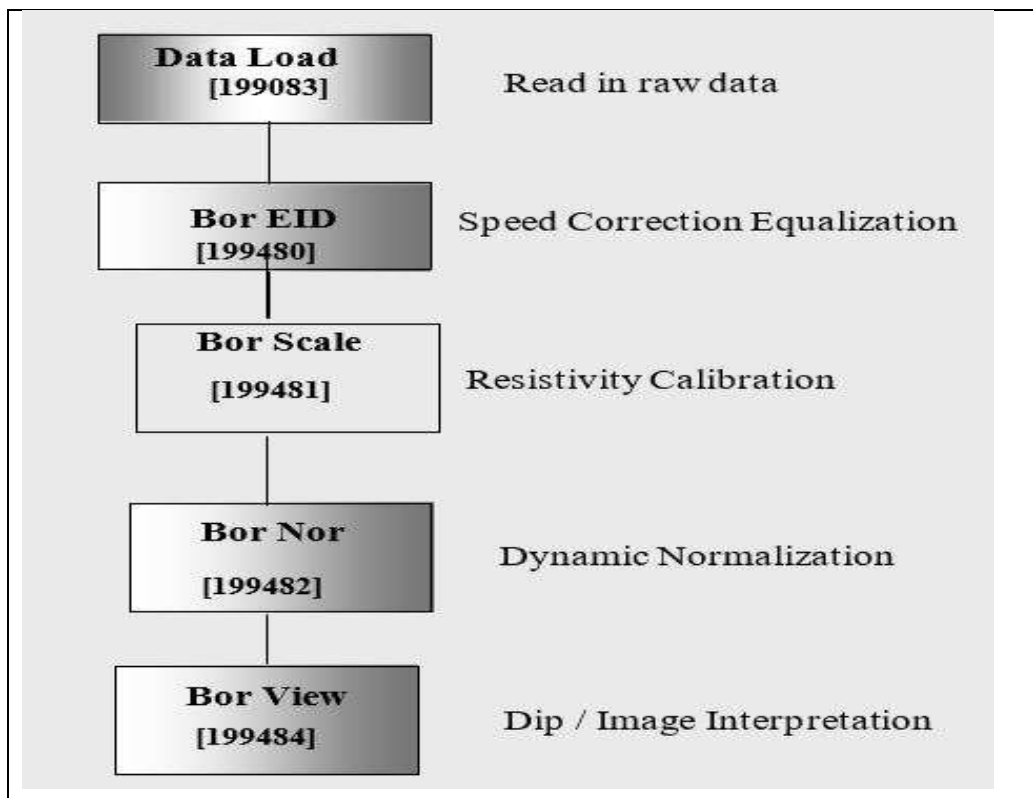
Data Load
[199083]

Read in raw data

Bor EID
[199480]

Speed Correction Equalization

Bor Scale
[199481]

Resistivity Calibration

Bor Nor
[199482]

Dynamic Normalization

Bor View
[199484]

Dip / Image Interpretation